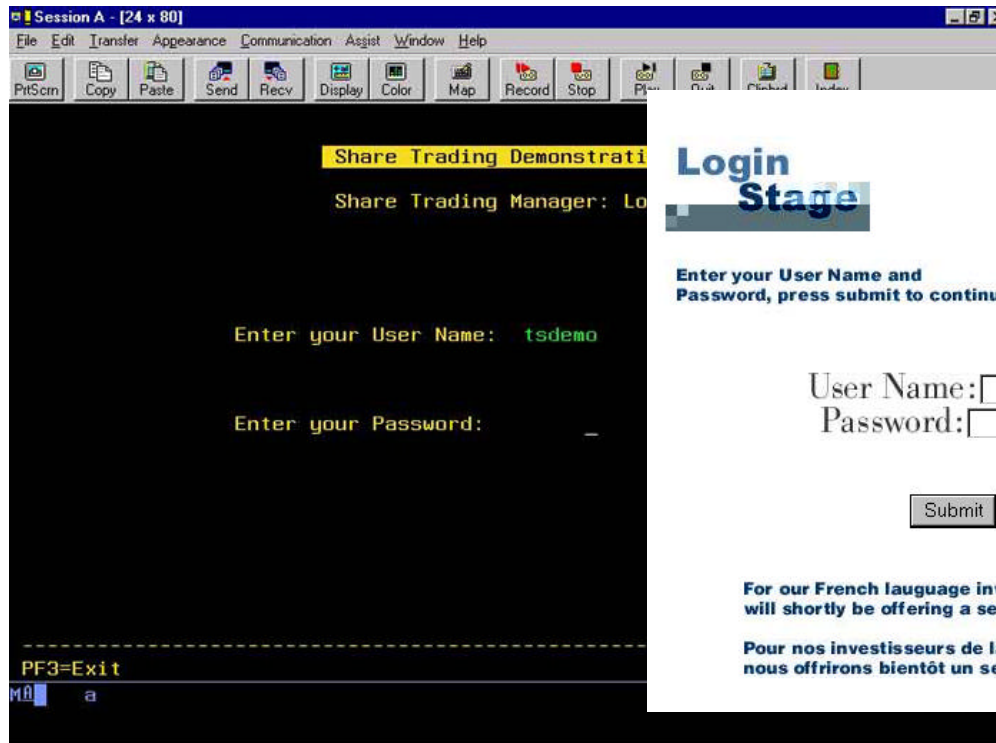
Session A - [24 x 80]

File Edit Transfer Appearance Communication Assist Window Help

PrtScrn Copy Paste Send Recv Display Color Map Record Stop Play Quit Clipbrd Index

Share Trading Demonstrati

Share Trading Manager: Lo

Enter your User Name: tsdemo

Enter your Password: _

PF3=Exit

MA a

Login Stage

Enter your User Name and Password, press submit to continu

User Name:
Password:

Submit

For our French lauguage in will shortly be offering a se

Pour nos investisseurs de l nous offrirons bientôt un se